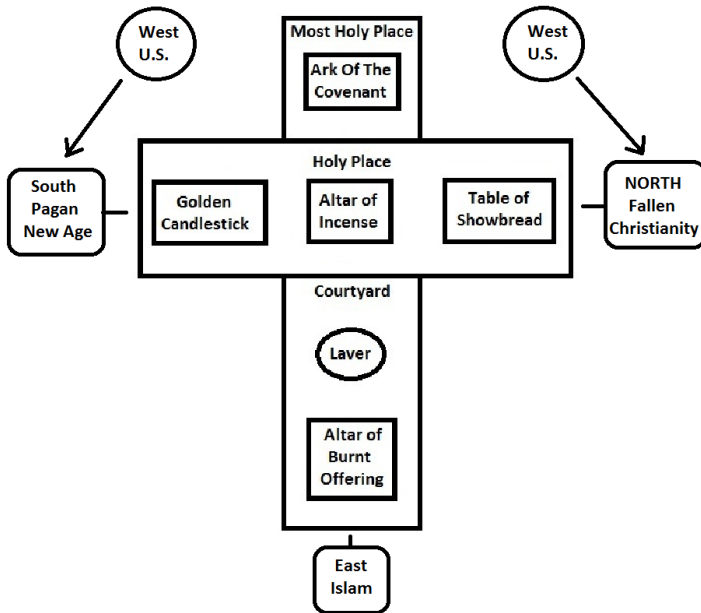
West U.S.

Most Holy Place

Ark Of The Covenant

West U.S.

South Pagan New Age

Holy Place

Golden Candlestick

Altar of Incense

Table of Showbread

NORTH Fallen Christianity

Courtyard

Laver

Altar of Burnt Offering

East Islam